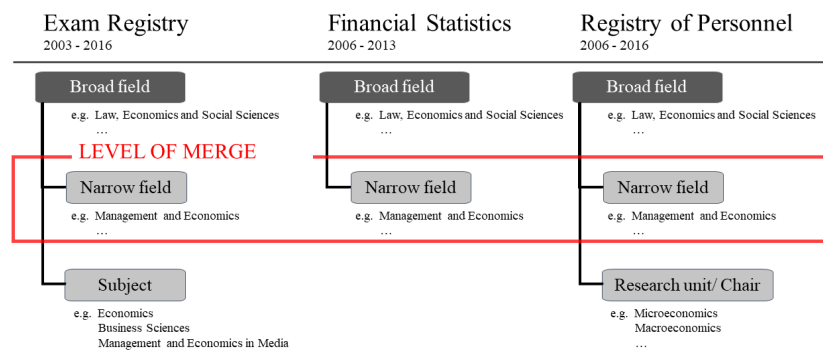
Exam Registry
2003 - 2016

Broad field
e.g. Law, Economics and Social Sciences
…

LEVEL OF MERGE

Narrow field
e.g. Management and Economics
…

Subject
e.g. Economics
Business Sciences
Management and Economics in Media

Financial Statistics
2006 - 2013

Broad field
e.g. Law, Economics and Social Sciences
…

Narrow field
e.g. Management and Economics
…

Registry of Personnel
2006 - 2016

Broad field
e.g. Law, Economics and Social Sciences
…

Narrow field
e.g. Management and Economics
…

Research unit/ Chair
e.g. Microeconomics
Macroeconomics
…